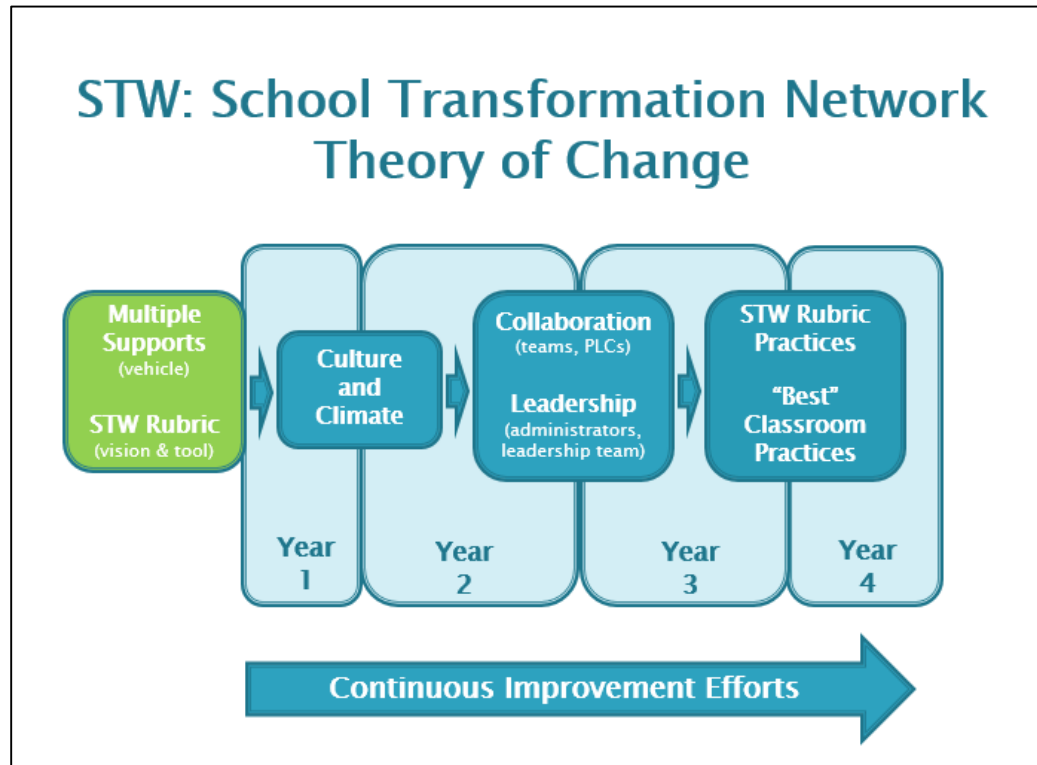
STW: School Transformation Network Theory of Change

Multiple Supports
(vehicle)

STW Rubric
(vision & tool)

Culture and Climate

Collaboration
(teams, PLCs)

Leadership
(administrators, leadership team)

STW Rubric Practices

"Best" Classroom Practices

Year 1

Year 2

Year 3

Year 4

Continuous Improvement Efforts